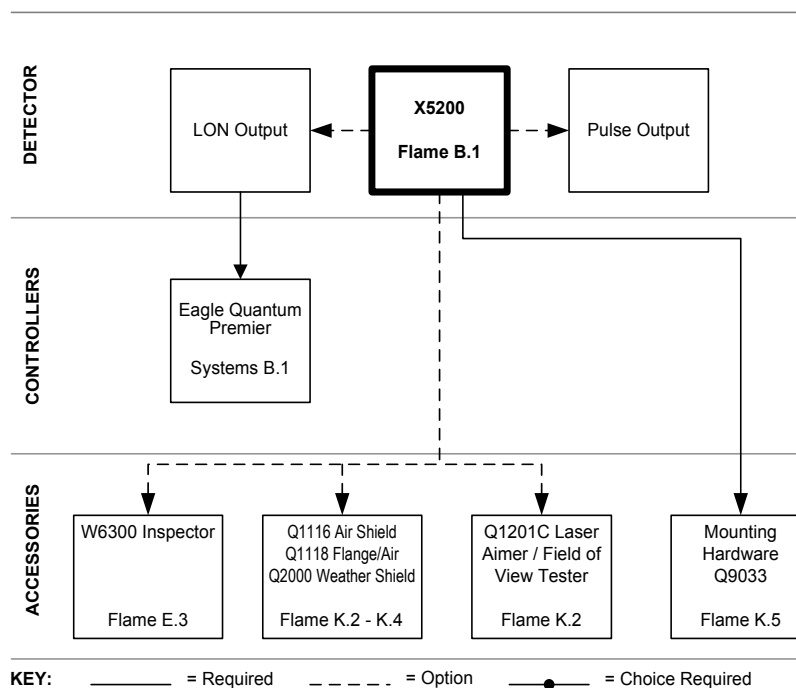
DETECTOR

LON Output

X5200

Flame B.1

Pulse Output

CONTROLLERS

Eagle Quantum Premier

Systems B.1

ACCESSORIES

W6300 Inspector

Flame E.3

Q1116 Air Shield
Q1118 Flange/Air
Q2000 Weather Shield

Flame K.2 - K.4

Q1201C Laser Aimer / Field of View Tester

Flame K.2

Mounting Hardware Q9033

Flame K.5

KEY: = Required = Option = Choice Required